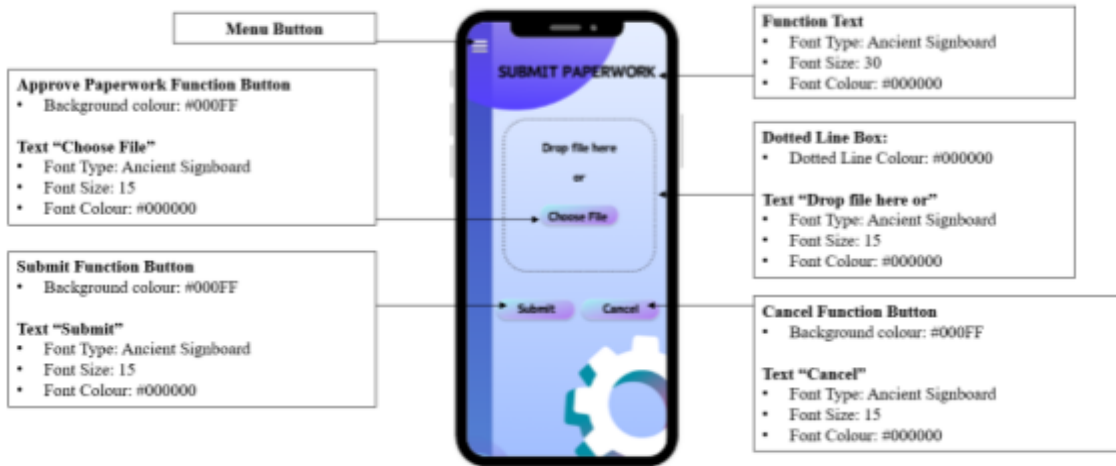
Menu Button

Approve Paperwork Function Button
• Background colour: #000FF

Text "Choose File"
• Font Type: Ancient Signboard
• Font Size: 15
• Font Colour: #000000

Submit Function Button
• Background colour: #000FF

Text "Submit"
• Font Type: Ancient Signboard
• Font Size: 15
• Font Colour: #000000

SUBMIT PAPERWORK

Drop file here

or

Choose File

Submit

Cancel

Function Text
• Font Type: Ancient Signboard
• Font Size: 30
• Font Colour: #000000

Dotted Line Box:
• Dotted Line Colour: #000000

Text "Drop file here or"
• Font Type: Ancient Signboard
• Font Size: 15
• Font Colour: #000000

Cancel Function Button
• Background colour: #000FF

Text "Cancel"
• Font Type: Ancient Signboard
• Font Size: 15
• Font Colour: #000000